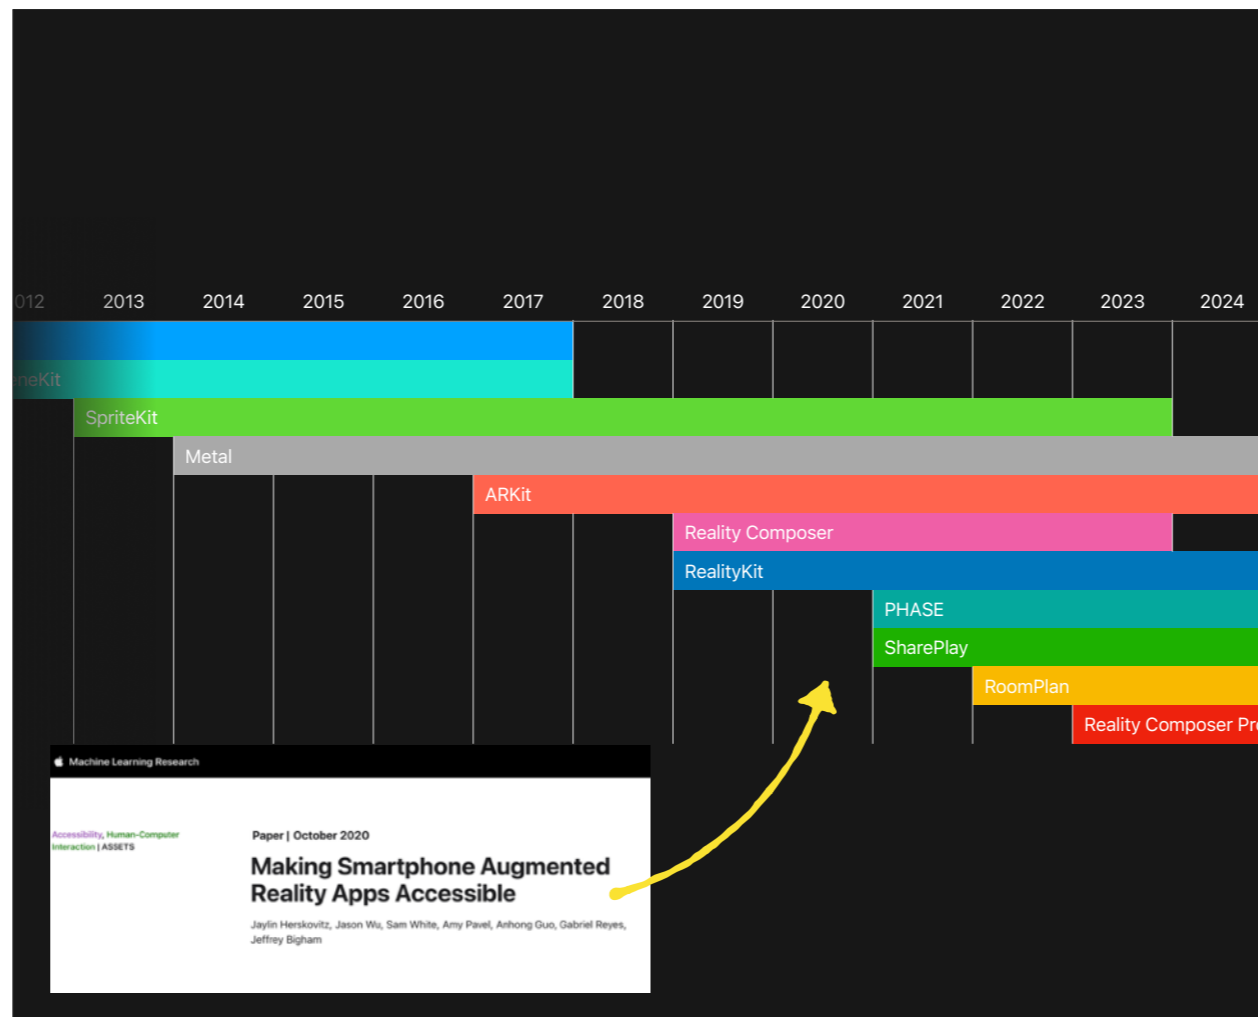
012 2013 2014 2015 2016 2017 2018 2019 2020 2021 2022 2023 2024

neKit

SpriteKit

Metal

ARKit

Reality Composer

RealityKit

PHASE

SharePlay

RoomPlan

Reality Composer Pr

Machine Learning Research

Accessibility, Human-Computer Interaction | ASSETS

Paper | October 2020

Making Smartphone Augmented Reality Apps Accessible

Jaylin Herskovitz, Jason Wu, Sam White, Amy Pavel, Anhong Guo, Gabriel Reyes, Jeffrey Bigham